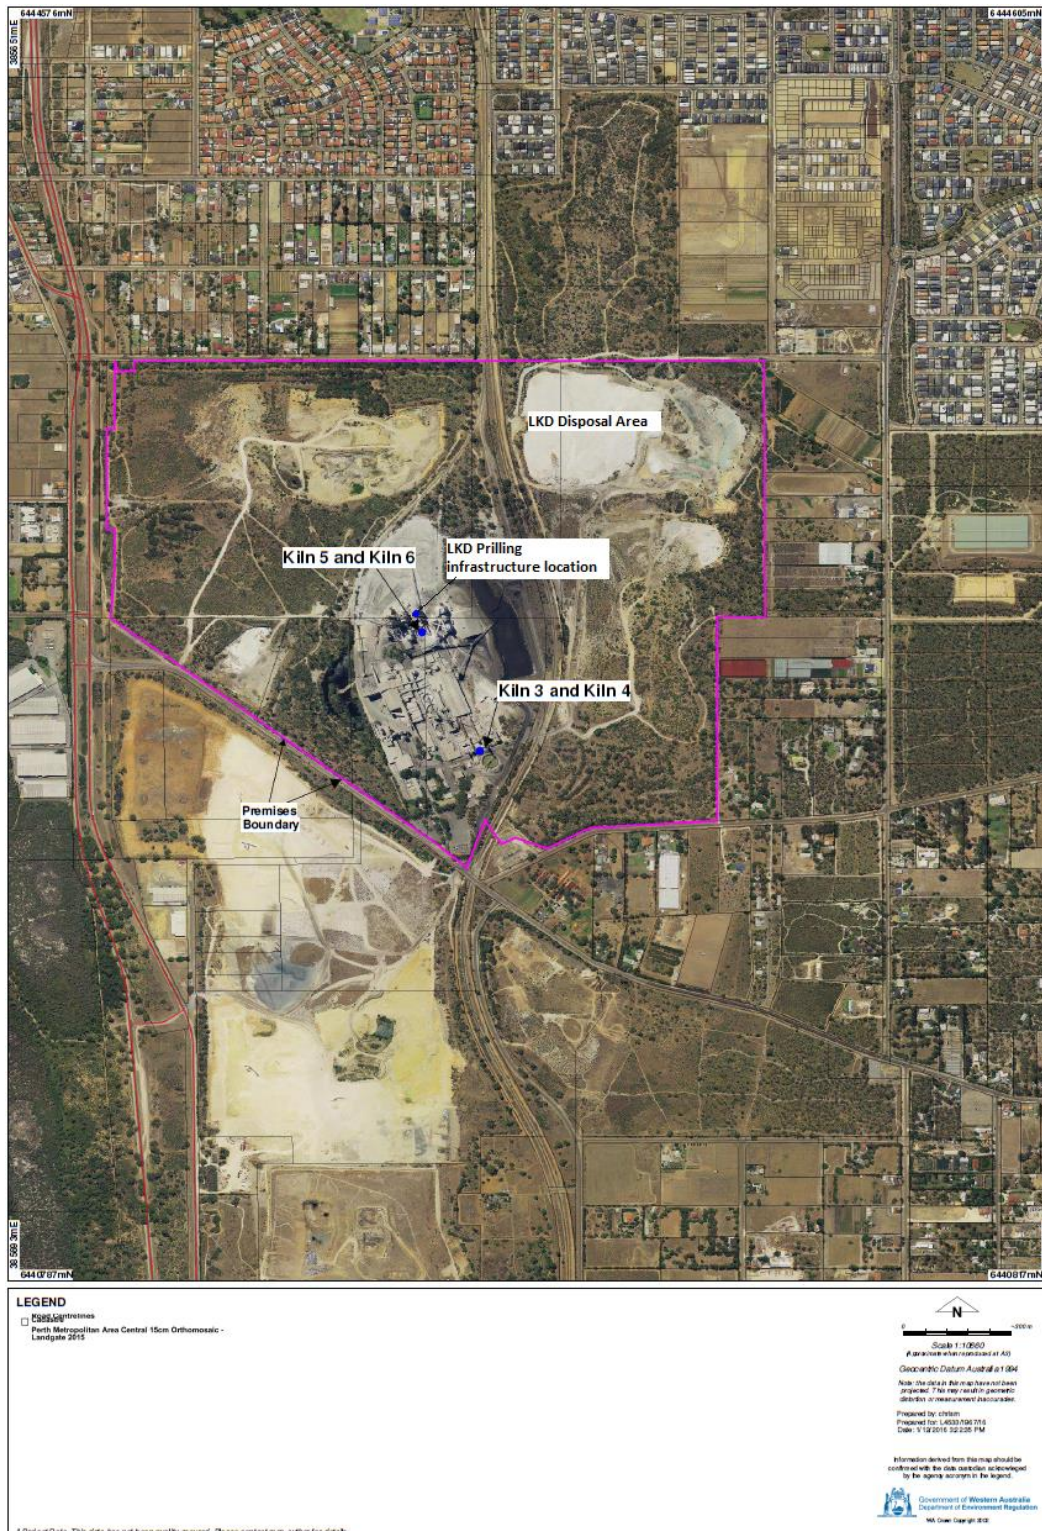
6 444 457 6mN

6 444 605mN

386 561mE

LKD Disposal Area

Kiln 5 and Kiln 6

LKD Prilling infrastructure location

Kiln 3 and Kiln 4

Premises Boundary

386 593mE

6440787mN

6440817mN

LEGEND

Road Centrelines

Perth Metropolitan Area Central 15cm Orthomosaic - Landgate 2015

N

Scale 1:10560

Geocentric Datum Australia 1994

Note: the data in this map have not been projected. This may result in geometric distortion or measurement inaccuracies.

Prepared by: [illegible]
Prepared for: L4533/1967/16
Date: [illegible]

Information derived from this map should be confirmed with the data custodian acknowledged by the agency acronym in the legend.

Government of Western Australia
Department of Environment Regulation

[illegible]